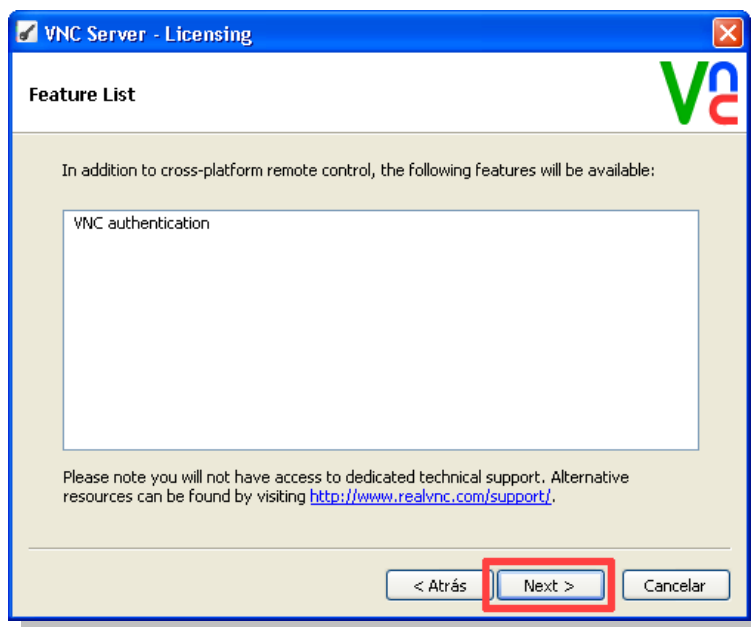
VNC Server - Licensing

Feature List

VNC

In addition to cross-platform remote control, the following features will be available:

VNC authentication

Please note you will not have access to dedicated technical support. Alternative resources can be found by visiting http://www.realvnc.com/support/.

< Atrás

Next >

Cancelar